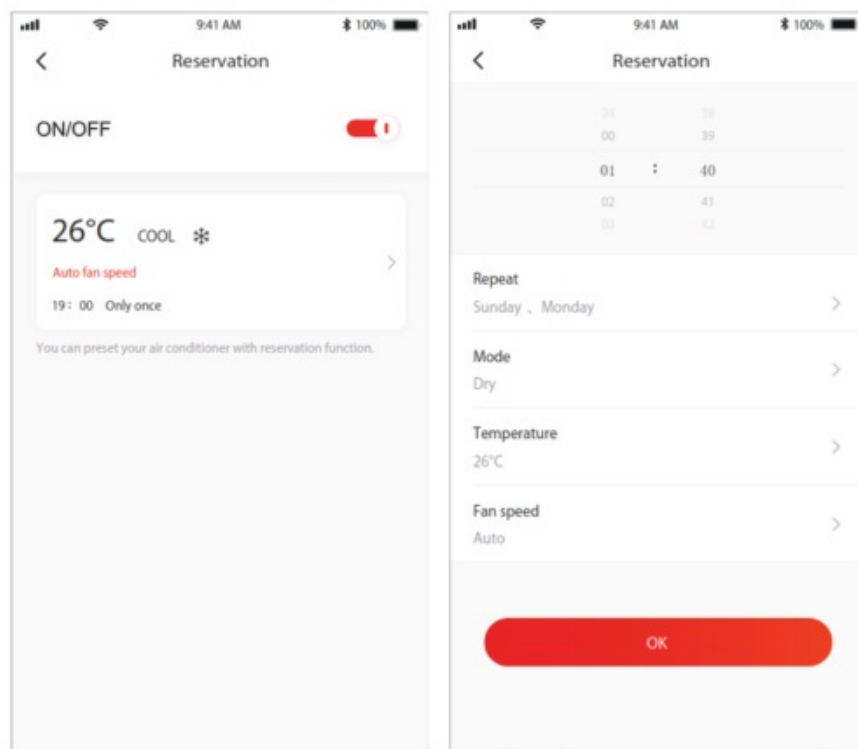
9:41 AM
100%

Reservation

ON/OFF

26°C COOL

Auto fan speed

19：00 Only once

You can preset your air conditioner with reservation function.

9:41 AM
100%

Reservation

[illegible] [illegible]
00 39
01 : 40
02 41
03 42

Repeat
Sunday 、Monday

Mode
Dry

Temperature
26°C

Fan speed
Auto

OK